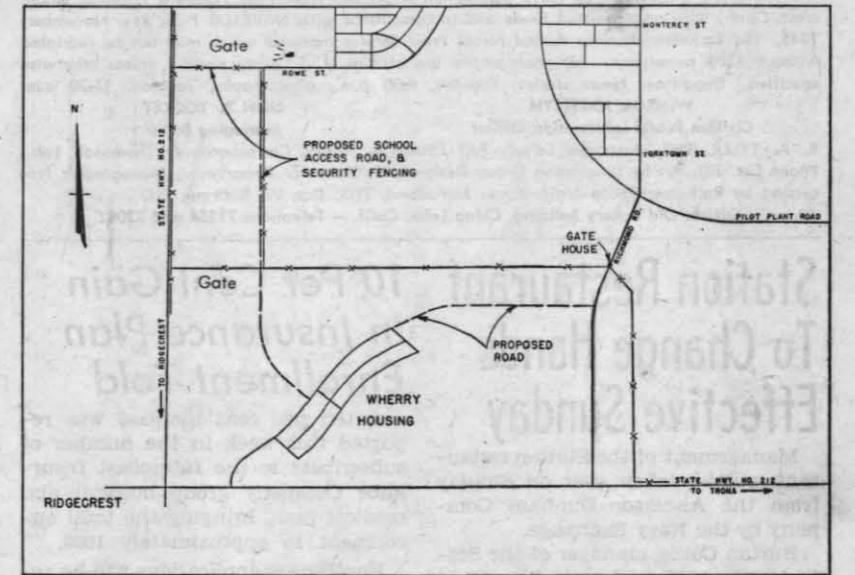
Gate

ROWE ST.

N

PROPOSED SCHOOL ACCESS ROAD, & SECURITY FENCING

STATE HWY. NO. 212

MONTEREY ST.

YORKTOWN ST.

PILOT PLANT ROAD

GATE HOUSE

RICHMOND RD.

Gate

TO RIDGECREST

PROPOSED ROAD

WHERRY HOUSING

RIDGECREST

STATE HWY. NO. 212

TO TRONA

Station Restaurant To Change Hands Effective Sunday

10 Per Cent Gain In Insurance Plan Enrollment Told

Management of the Station restaurant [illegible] from the Associated Plumbers Company for the Navy Exchange.

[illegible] per cent increase was reported last week in the number of subscribers to the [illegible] group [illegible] approximately 1958.